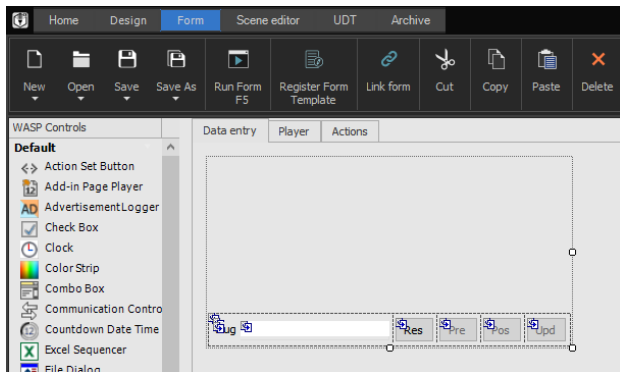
Home Design Form Scene editor UDT Archive

New Open Save Save As Run Form F5 Register Form Template Link form Cut Copy Paste Delete

WASP Controls
Default
Action Set Button
Add-in Page Player
Advertisement Logger
Check Box
Clock
Color Strip
Combo Box
Communication Contro
Countdown Date Time
Excel Sequencer
File Dialog

Data entry Player Actions

ug Res Pre Pos Upd